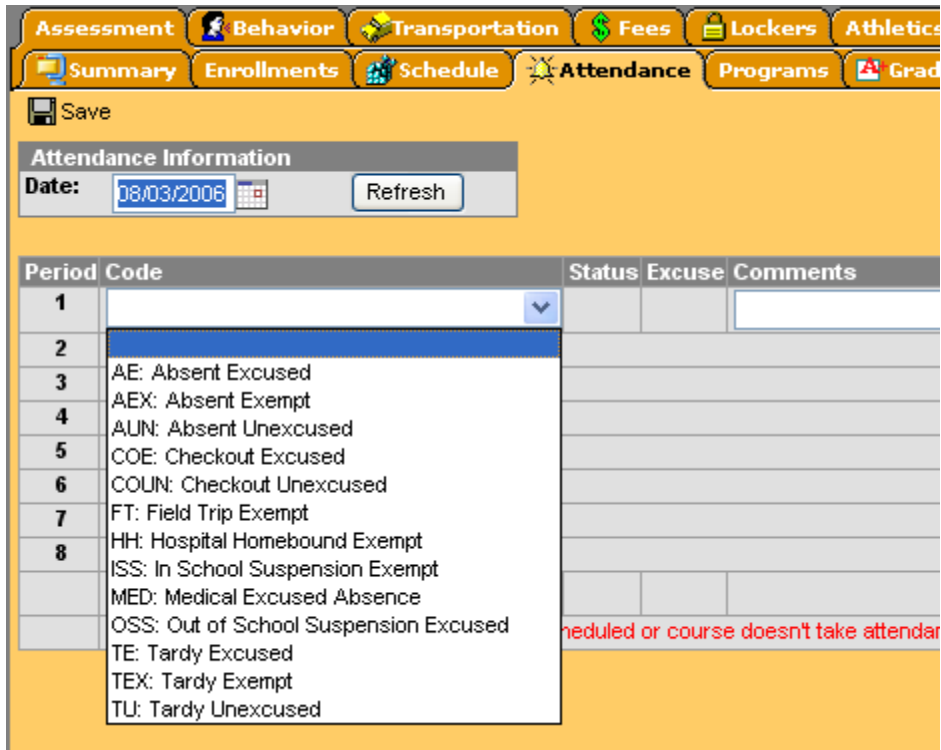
Assessment | Behavior | Transportation | Fees | Lockers | Athletics
Summary | Enrollments | Schedule | Attendance | Programs | Grad

Save

Attendance Information
Date: 08/03/2006 Refresh

| Period | Code | Status | Excuse | Comments |
|---|---|---|---|---|
| 1 | | | | |
| 2 | | | | |
| 3 | | | | |
| 4 | | | | |
| 5 | | | | |
| 6 | | | | |
| 7 | | | | |
| 8 | | | | |

AE: Absent Excused
AEX: Absent Exempt
AUN: Absent Unexcused
COE: Checkout Excused
COUN: Checkout Unexcused
FT: Field Trip Exempt
HH: Hospital Homebound Exempt
ISS: In School Suspension Exempt
MED: Medical Excused Absence
OSS: Out of School Suspension Excused
TE: Tardy Excused
TEX: Tardy Exempt
TU: Tardy Unexcused

neduled or course doesn't take attendar